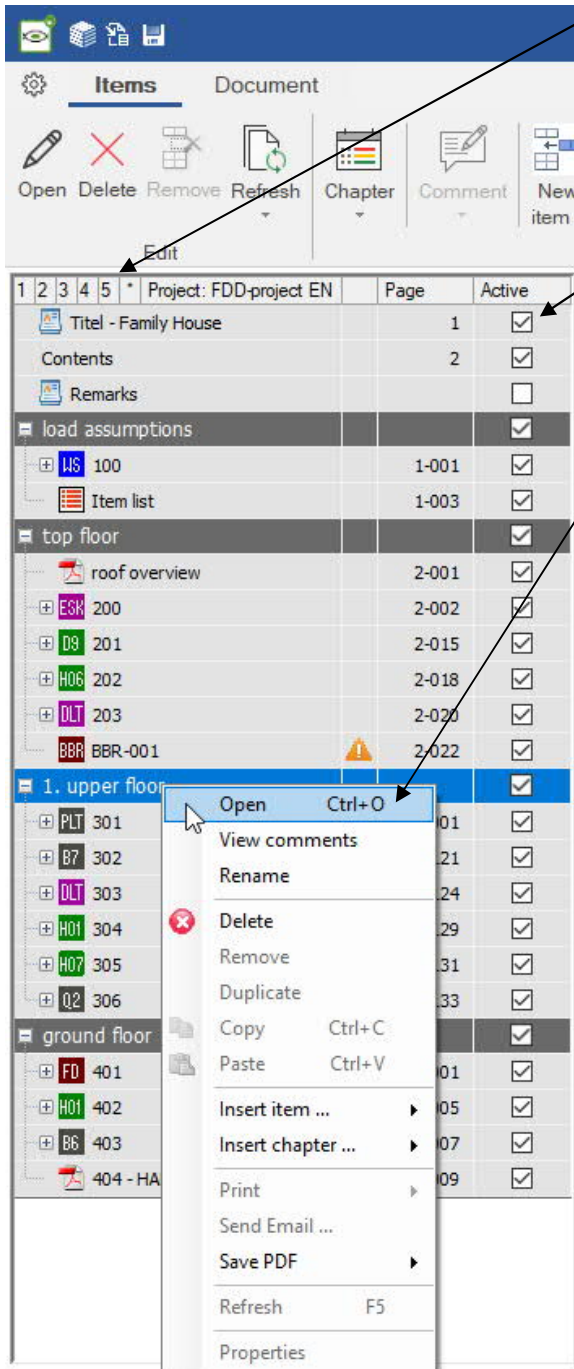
Items Document

Open Delete Remove Refresh Chapter Comment New item

Edit

| 1 2 3 4 5 * Project: FDD-project EN | | Page | Active |
|---|---|---|---|
| Titel - Family House | | 1 | ☑ |
| Contents | | 2 | ☑ |
| Remarks | | | ☐ |
| load assumptions | | | ☑ |
| WS 100 | | 1-001 | ☑ |
| Item list | | 1-003 | ☑ |
| top floor | | | ☑ |
| roof overview | | 2-001 | ☑ |
| ESK 200 | | 2-002 | ☑ |
| D9 201 | | 2-015 | ☑ |
| H06 202 | | 2-018 | ☑ |
| DLT 203 | | 2-020 | ☑ |
| BBR BBR-001 | | 2-022 | ☑ |
| 1. upper floor | | | ☑ |
| PLT 301 | | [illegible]01 | ☑ |
| B7 302 | | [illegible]21 | ☑ |
| DLT 303 | | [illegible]24 | ☑ |
| H01 304 | | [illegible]29 | ☑ |
| H07 305 | | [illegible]31 | ☑ |
| Q2 306 | | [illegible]33 | ☑ |
| ground floor | | | ☑ |
| FD 401 | | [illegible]01 | ☑ |
| H01 402 | | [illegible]05 | ☑ |
| B6 403 | | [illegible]07 | ☑ |
| 404 - HA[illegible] | | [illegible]09 | ☑ |

Open Ctrl+O
View comments
Rename
Delete
Remove
Duplicate
Copy Ctrl+C
Paste Ctrl+V
Insert item ...
Insert chapter ...
Print
Send Email ...
Save PDF
Refresh F5
Properties